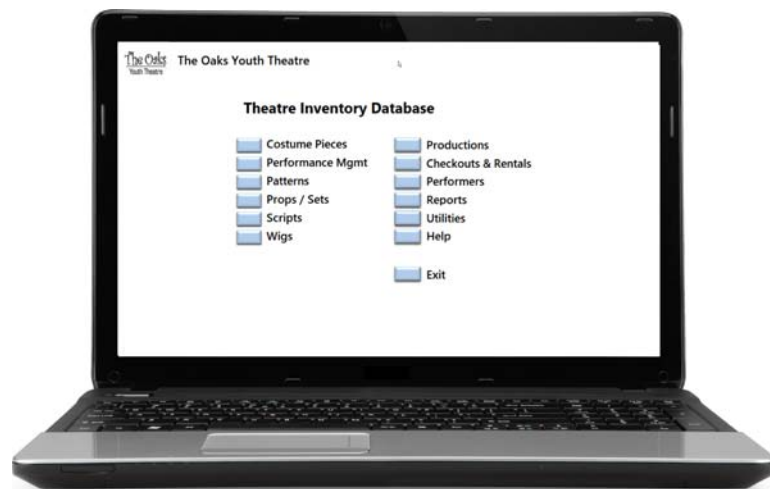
The Oaks Youth Theatre

The Oaks Youth Theatre

Theatre Inventory Database

Costume Pieces
Performance Mgmt
Patterns
Props / Sets
Scripts
Wigs

Productions
Checkouts & Rentals
Performers
Reports
Utilities
Help

Exit